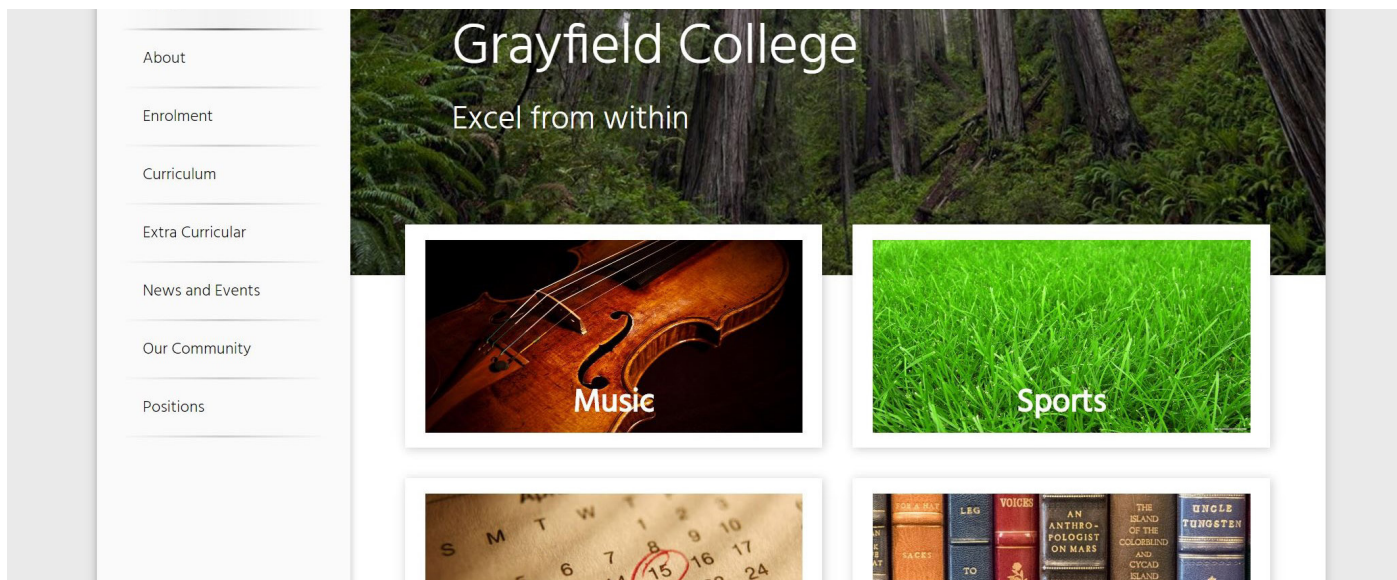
About

Enrolment

Curriculum

Extra Curricular

News and Events

Our Community

Positions

Grayfield College

Excel from within

Music

Sports

S M T W
7 8 9 10
15 16 17
24

LEG

VOICES

AN ANTHROPOLOGIST ON MARS

THE ISLAND OF THE COLORBLIND AND CYCAD ISLAND

UNCLE TUNGSTEN

SACKS

TO